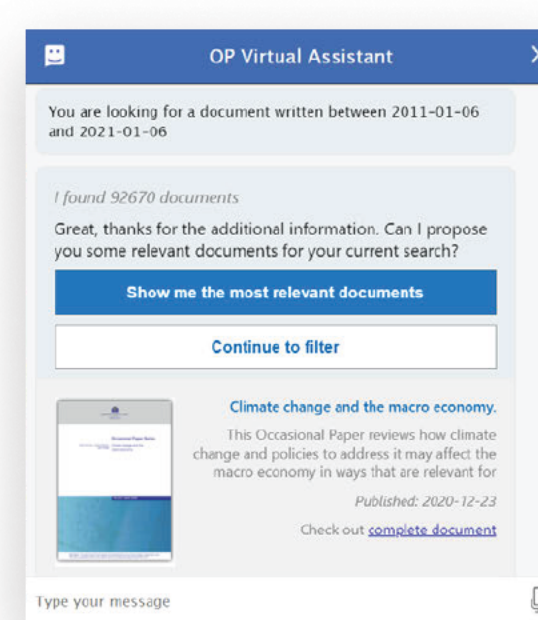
OP Virtual Assistant

You are looking for a document written between 2011-01-06 and 2021-01-06

I found 92670 documents

Great, thanks for the additional information. Can I propose you some relevant documents for your current search?

Show me the most relevant documents

Continue to filter

Climate change and the macro economy.

This Occasional Paper reviews how climate change and policies to address it may affect the macro economy in ways that are relevant for

Published: 2020-12-23

Check out complete document

Type your message